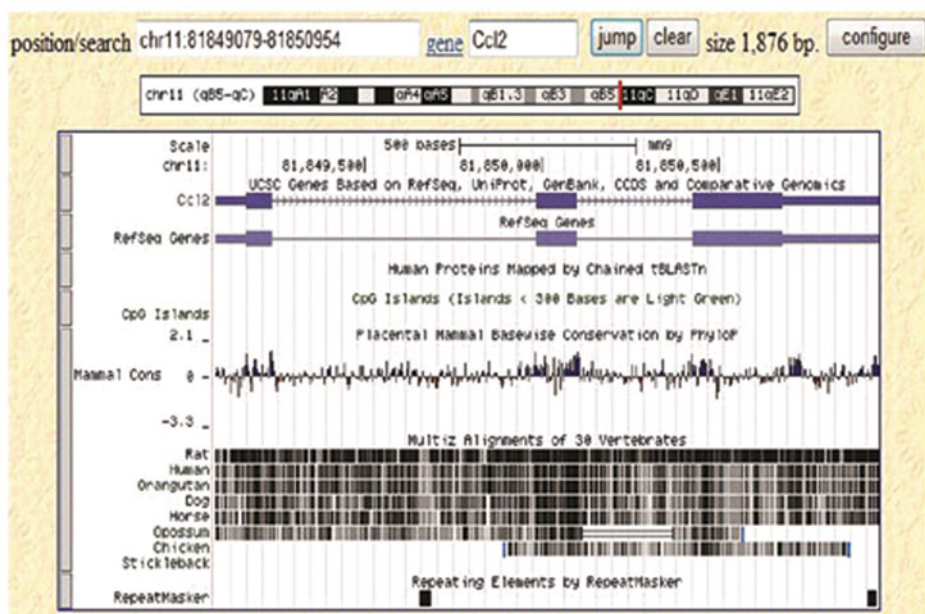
position/search chr11:81849079-81850954 gene Ccl2 jump clear size 1,876 bp. configure

chr11 (qB5-qC) 11qA1 A2 qA4 qA5 qB1.3 qB3 qB5 11qC 11qD qE1 11qE2

Scale 500 bases mm9
chr11: 81,849,500 81,850,000 81,850,500
UCSC Genes Based on RefSeq, UniProt, GenBank, CCDS and Comparative Genomics
Ccl2
RefSeq Genes
RefSeq Genes
Human Proteins Mapped by Chained tBLASTn
CpG Islands (Islands < 300 Bases are Light Green)
CpG Islands
2.1 _ Placental Mammal Basewise Conservation by PhyloP
Mammal Cons 0 -
-3.3 _
Multiz Alignments of 30 Vertebrates
Rat
Human
Orangutan
Dog
Horse
Opossum
Chicken
Stickleback
Repeating Elements by RepeatMasker
RepeatMasker